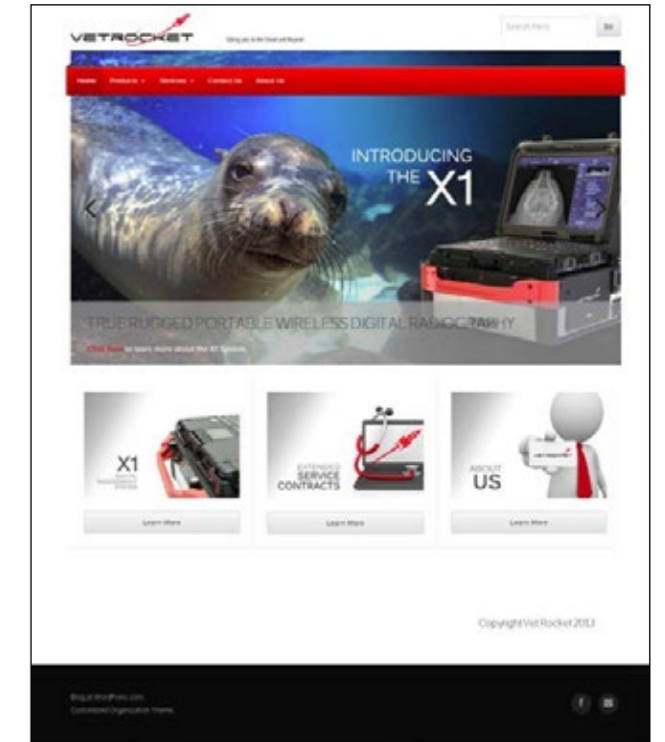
VETROCKET

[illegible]

Search Here

Go

Home

Products

Services

Contact Us

About Us

INTRODUCING THE X1

TRUE RUGGED PORTABLE WIRELESS DIGITAL RADIOGRAPHY

Click here to learn more about the X1 System

X1

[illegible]

Learn More

EXTENDED SERVICE CONTRACTS

Learn More

ABOUT US

VETROCKET

Learn More

Copyright Vet Rocket 2013

Blog at WordPress.com.

Customized Organization Theme.